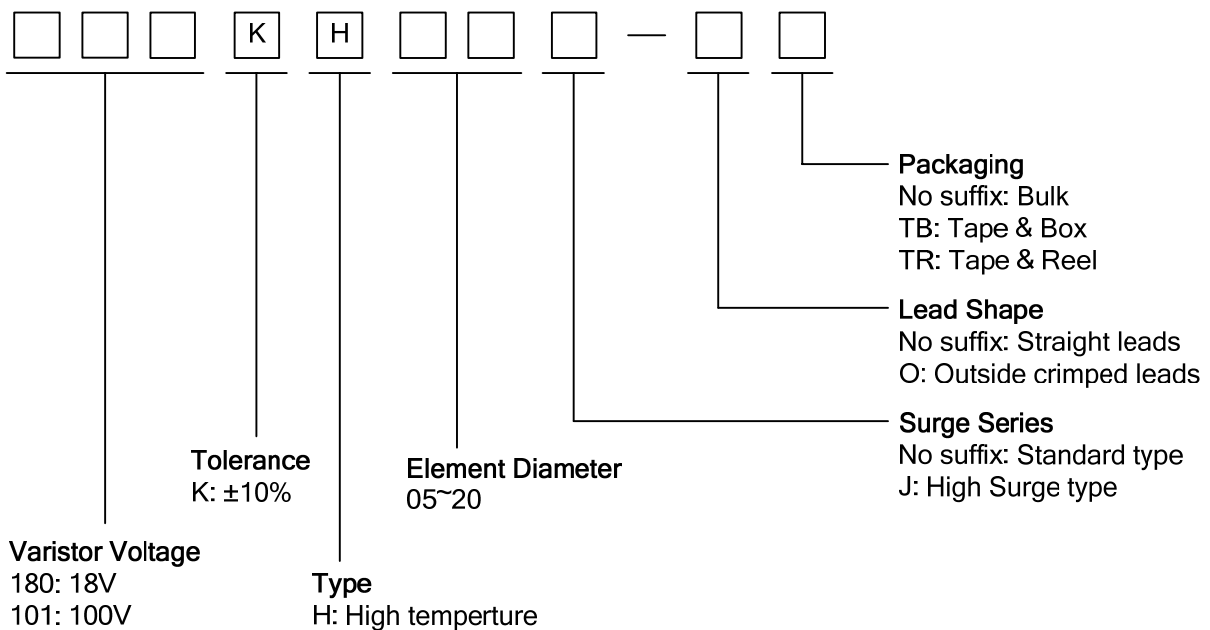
K H —

Packaging
No suffix: Bulk
TB: Tape & Box
TR: Tape & Reel

Lead Shape
No suffix: Straight leads
O: Outside crimped leads

Surge Series
No suffix: Standard type
J: High Surge type

Tolerance
K: ±10%

Element Diameter
05~20

Varistor Voltage
180: 18V
101: 100V

Type
H: High temperture